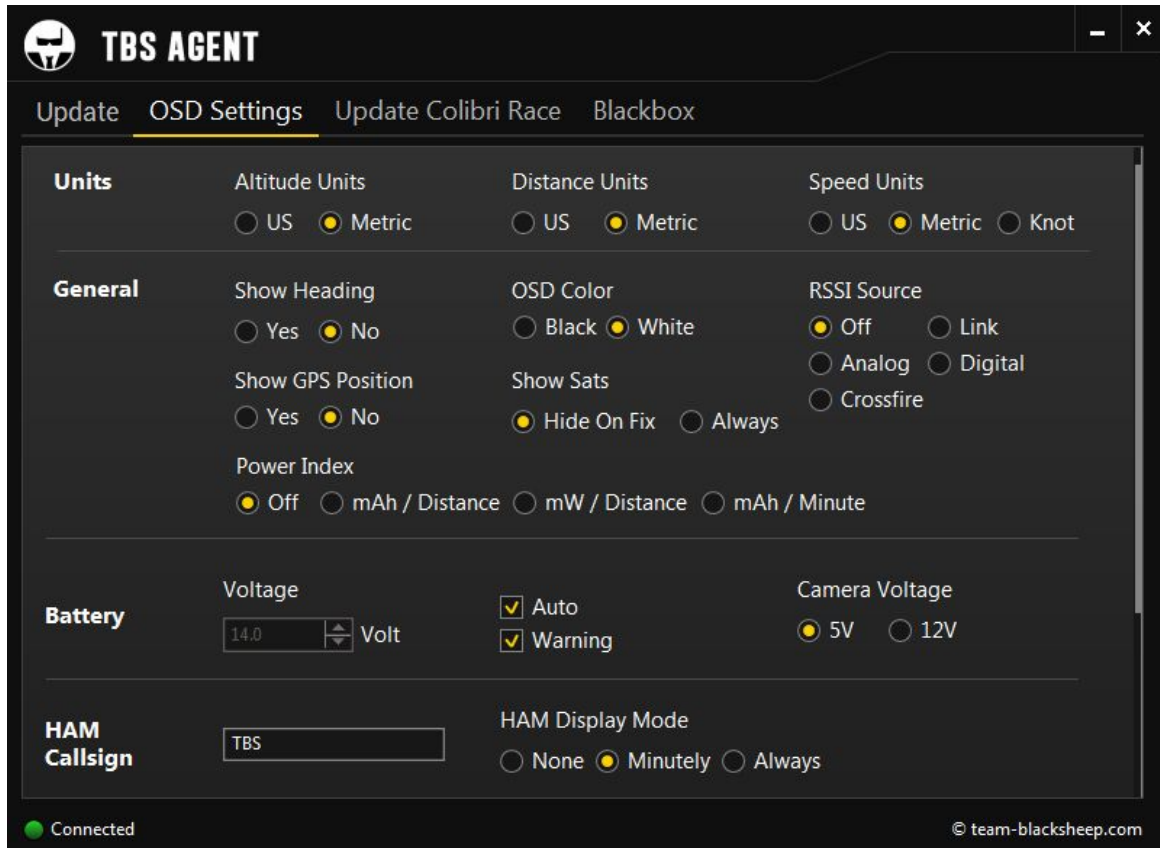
TBS AGENT

Update OSD Settings Update Colibri Race Blackbox

Units
Altitude Units
US Metric
Distance Units
US Metric
Speed Units
US Metric Knot

General
Show Heading
Yes No
OSD Color
Black White
RSSI Source
Off Link
Analog Digital
Crossfire
Show GPS Position
Yes No
Show Sats
Hide On Fix Always
Power Index
Off mAh / Distance mW / Distance mAh / Minute

Battery
Voltage
14.0 Volt
Auto
Warning
Camera Voltage
5V 12V

HAM Callsign
TBS
HAM Display Mode
None Minutely Always

Connected
© team-blacksheep.com